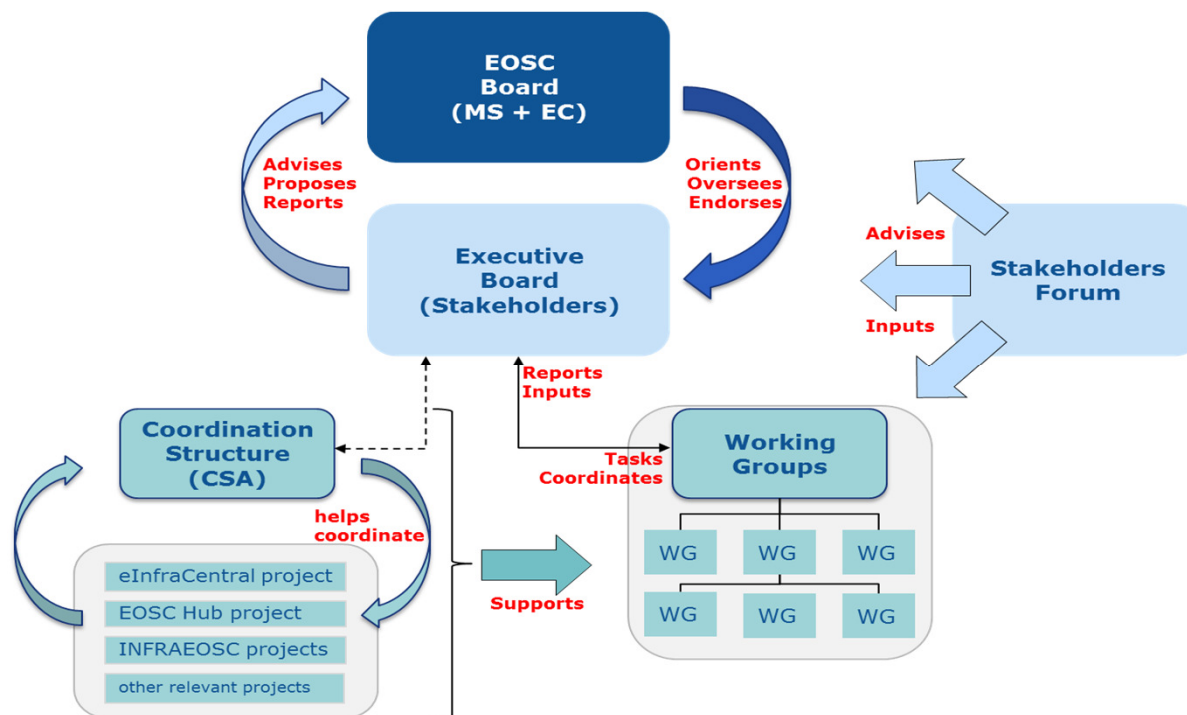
EOSC Board (MS + EC)

Advises
Proposes
Reports

Orients
Oversees
Endorses

Executive Board (Stakeholders)

Advises

Stakeholders Forum

Inputs

Reports
Inputs

Coordination Structure (CSA)

Tasks
Coordinates

Working Groups

helps coordinate

WG
WG
WG
WG
WG
WG

eInfraCentral project
EOSC Hub project
INFRAEOSC projects
other relevant projects

Supports